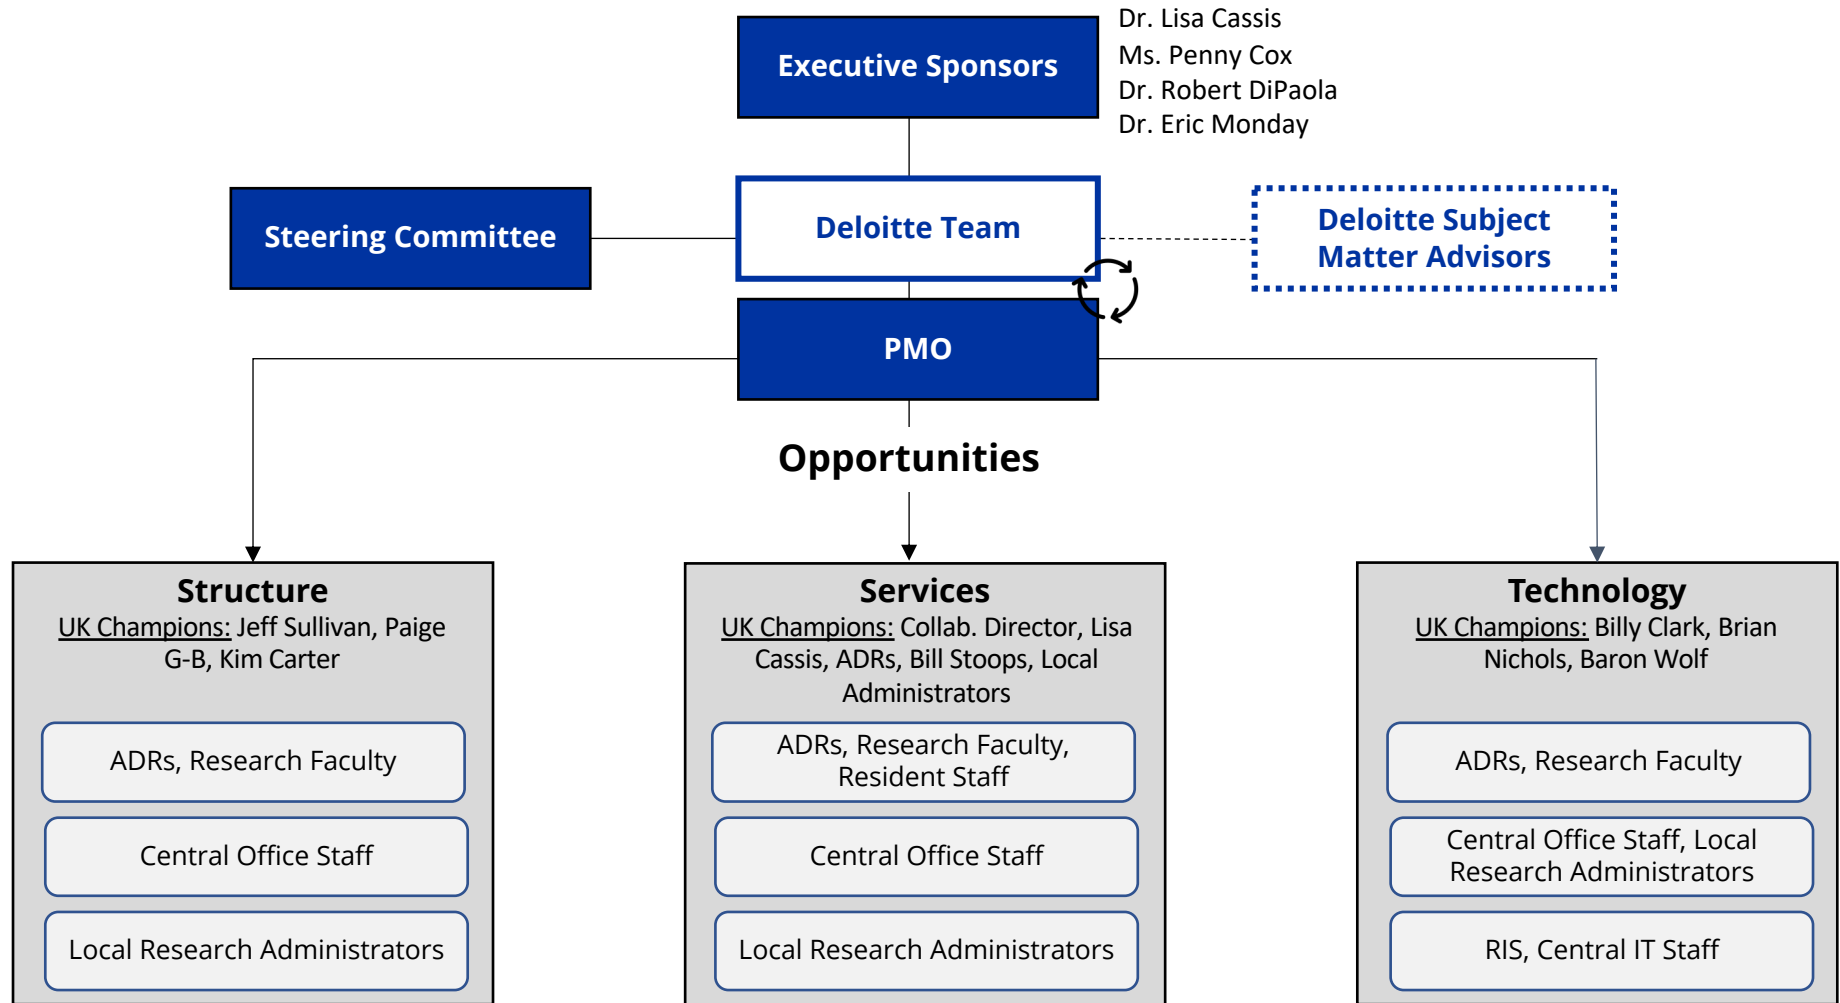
Executive Sponsors

Dr. Lisa Cassis
Ms. Penny Cox
Dr. Robert DiPaola
Dr. Eric Monday

Steering Committee

Deloitte Team

Deloitte Subject Matter Advisors

PMO

Opportunities

Structure
UK Champions: Jeff Sullivan, Paige G-B, Kim Carter

ADRs, Research Faculty

Central Office Staff

Local Research Administrators

Services
UK Champions: Collab. Director, Lisa Cassis, ADRs, Bill Stoops, Local Administrators

ADRs, Research Faculty, Resident Staff

Central Office Staff

Local Research Administrators

Technology
UK Champions: Billy Clark, Brian Nichols, Baron Wolf

ADRs, Research Faculty

Central Office Staff, Local Research Administrators

RIS, Central IT Staff